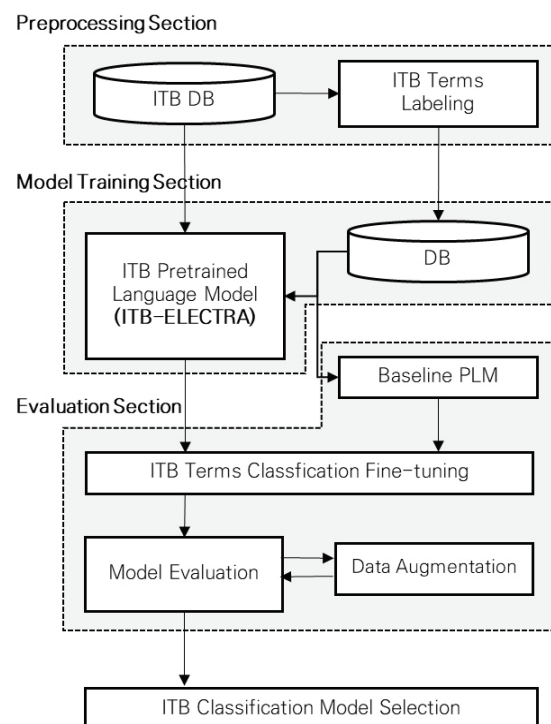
Preprocessing Section

ITB DB

ITB Terms Labeling

Model Training Section

ITB Pretrained Language Model (ITB-ELECTRA)

DB

Baseline PLM

Evaluation Section

ITB Terms Classfication Fine-tuning

Model Evaluation

Data Augmentation

ITB Classification Model Selection